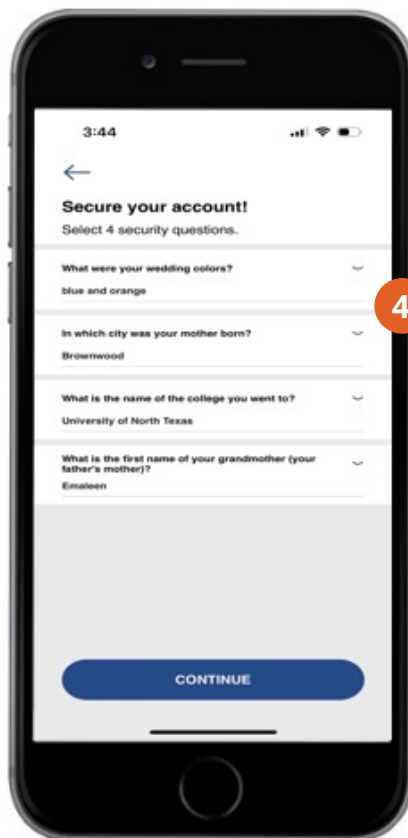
3:44

←

Secure your account!

Select 4 security questions.

What were your wedding colors?

blue and orange

In which city was your mother born?

Brownwood

What is the name of the college you went to?

University of North Texas

What is the first name of your grandmother (your father's mother)?

Emaleen

CONTINUE

4